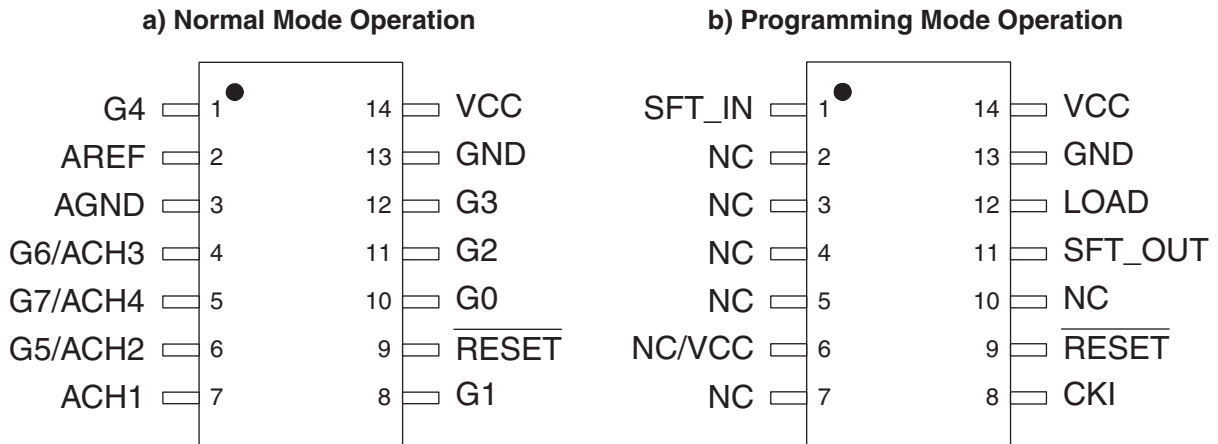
a) Normal Mode Operation

G4 1
AREF 2
AGND 3
G6/ACH3 4
G7/ACH4 5
G5/ACH2 6
ACH1 7

14 VCC
13 GND
12 G3
11 G2
10 G0
9 $\overline{\text{RESET}}$
8 G1

b) Programming Mode Operation

SFT_IN 1
NC 2
NC 3
NC 4
NC 5
NC/VCC 6
NC 7

14 VCC
13 GND
12 LOAD
11 SFT_OUT
10 NC
9 $\overline{\text{RESET}}$
8 CKI